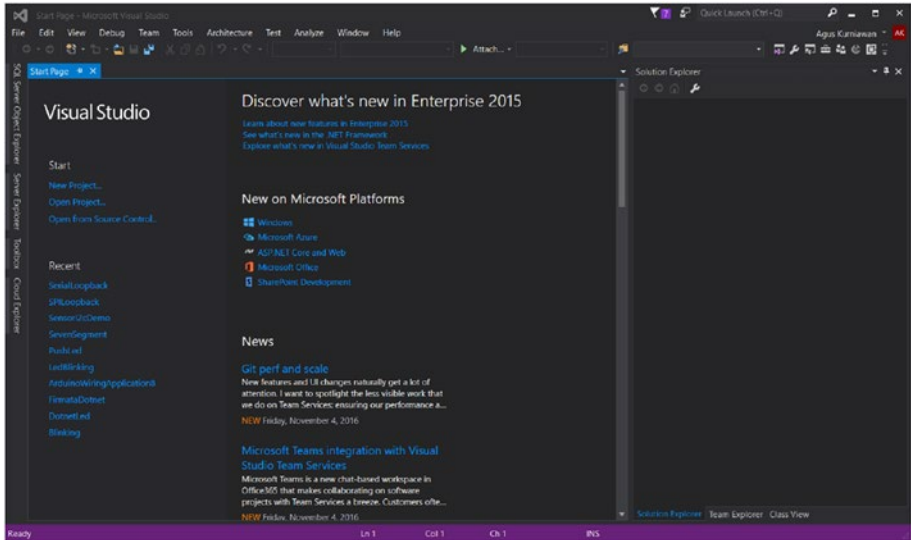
Start Page - Microsoft Visual Studio

Quick Launch (Ctrl+Q)

Agus Kurniawan AK

File Edit View Debug Team Tools Architecture Test Analyze Window Help

Attach...

Start Page

SQL Server Object Explorer Server Explorer Toolbox Cloud Explorer

Visual Studio

Start

New Project...

Open Project...

Open from Source Control...

Recent

SerialLoopback

SPILoopback

SensorI2cDemo

SevenSegment

PushLed

LedBlinking

ArduinoWiringApplication6

FirmataDotnet

DotnetLed

Blinking

Discover what's new in Enterprise 2015

Learn about new features in Enterprise 2015

See what's new in the .NET Framework

Explore what's new in Visual Studio Team Services

New on Microsoft Platforms

Windows

Microsoft Azure

ASP.NET Core and Web

Microsoft Office

SharePoint Development

News

Git perf and scale

New features and UI changes naturally get a lot of attention. I want to spotlight the less visible work that we do on Team Services: ensuring our performance a...

NEW Friday, November 4, 2016

Microsoft Teams integration with Visual Studio Team Services

Microsoft Teams is a new chat-based workspace in Office365 that makes collaborating on software projects with Team Services a breeze. Customers ofte...

NEW Friday, November 4, 2016

Solution Explorer

Solution Explorer Team Explorer Class View

Ready Ln 1 Col 1 Ch 1 INS